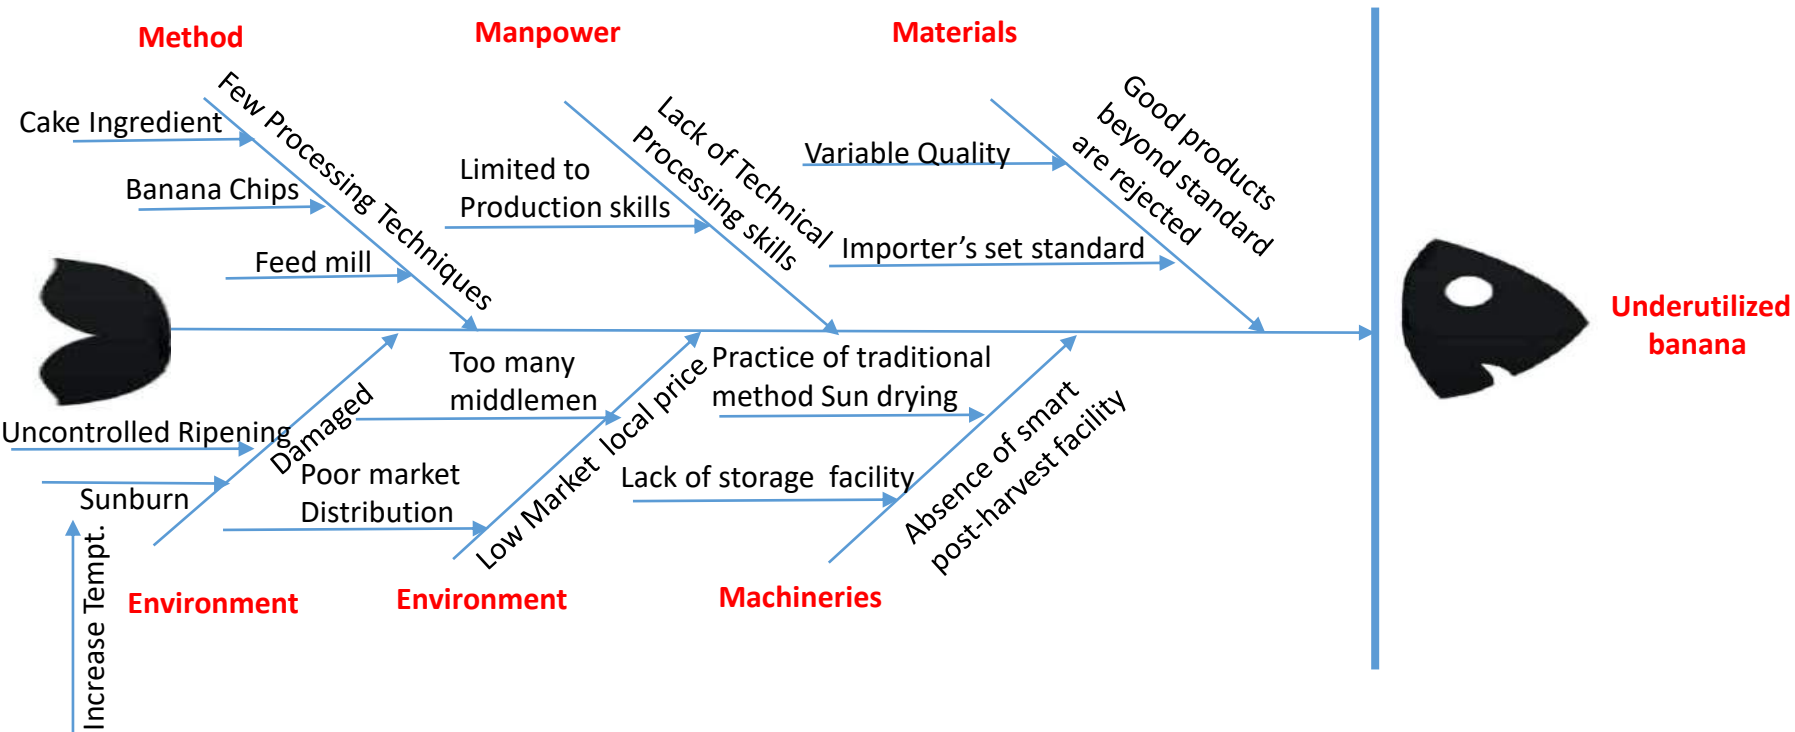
Method

Manpower

Materials

Few Processing Techniques

Cake Ingredient

Banana Chips

Feed mill

Limited to Production skills

Lack of Technical Processing skills

Variable Quality

Importer’s set standard

Good products beyond standard are rejected

Underutilized banana

Uncontrolled Ripening

Damaged

Sunburn

Increase Tempt.

Too many middlemen

Poor market Distribution

Low Market local price

Practice of traditional method Sun drying

Lack of storage facility

Absence of smart post-harvest facility

Environment

Environment

Machineries